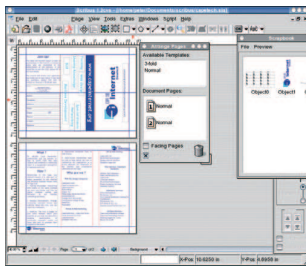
Scribus 1.3.x - [/home/peter/Documents/scribus/capeitech.sla]

File Edit Page View Tools Extras Windows Script Help

Arrange Pages

Available Templates:

3-fold

Normal

Document Pages:

Normal

Normal

Facing Pages

Scrapbook

File Preview

Object0

Object1

Internet

X-Pos: 10.6250 in

Y-Pos: 9.8958 in